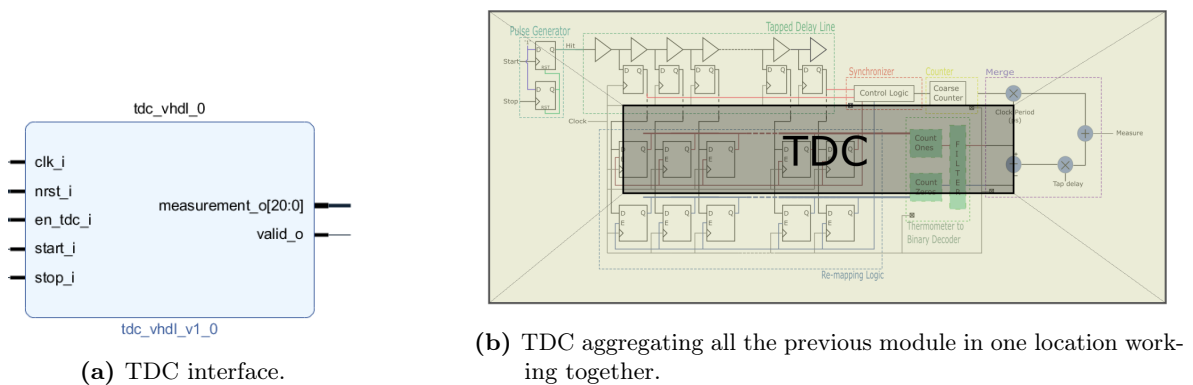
tdc_vhdl_0

clk_i

nrst_i

en_tdc_i

start_i

stop_i

measurement_o[20:0]

valid_o

tdc_vhdl_v1_0

(a) TDC interface.

Pulse Generator

Tapped Delay Line

Start

Stop

Hit

RST

RST

Clock

Synchronizer

Counter

Merge

Control Logic

Coarse Counter

Clock Period (ns)

Measure

TDC

Count Ones

Count Zeros

F I L T E R

Tap delay

Thermometer to Binary Decoder

Re-mapping Logic

(b) TDC aggregating all the previous module in one location working together.